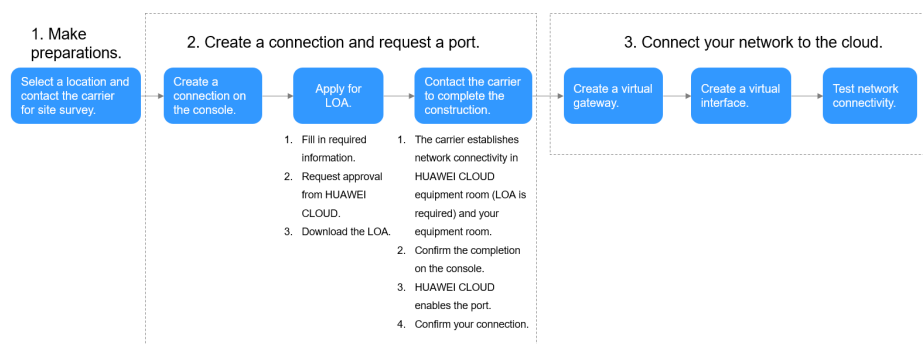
1. Make preparations.

Select a location and contact the carrier for site survey.

2. Create a connection and request a port.

Create a connection on the console.

Apply for LOA.

1. Fill in required information.
2. Request approval from HUAWEI CLOUD.
3. Download the LOA.

Contact the carrier to complete the construction.

1. The carrier establishes network connectivity in HUAWEI CLOUD equipment room (LOA is required) and your equipment room.
2. Confirm the completion on the console.
3. HUAWEI CLOUD enables the port.
4. Confirm your connection.

3. Connect your network to the cloud.

Create a virtual gateway.

Create a virtual interface.

Test network connectivity.